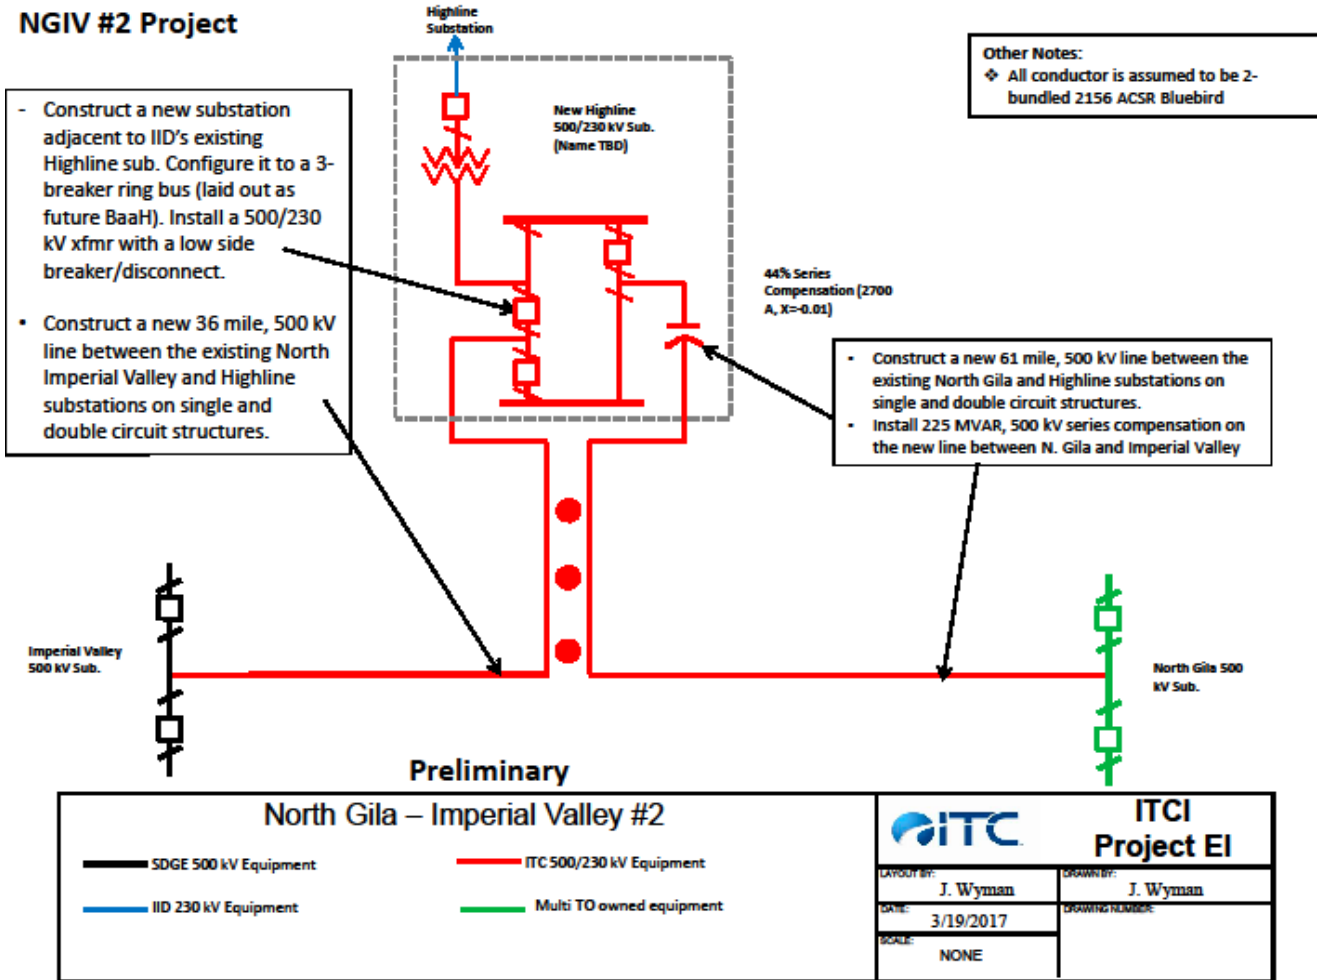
NGIV #2 Project

Highline Substation

New Highline 500/230 kV Sub. (Name TBD)

Other Notes:
❖ All conductor is assumed to be 2-bundled 2156 ACSR Bluebird

- Construct a new substation adjacent to IID's existing Highline sub. Configure it to a 3-breaker ring bus (laid out as future BaaH). Install a 500/230 kV xfmr with a low side breaker/disconnect.

• Construct a new 36 mile, 500 kV line between the existing North Imperial Valley and Highline substations on single and double circuit structures.

44% Series Compensation (2700 A, X=-0.01)

• Construct a new 61 mile, 500 kV line between the existing North Gila and Highline substations on single and double circuit structures.
• Install 225 MVAR, 500 kV series compensation on the new line between N. Gila and Imperial Valley

Imperial Valley 500 kV Sub.

North Gila 500 kV Sub.

Preliminary

North Gila – Imperial Valley #2

SDGE 500 kV Equipment
ITC 500/230 kV Equipment
IID 230 kV Equipment
Multi TO owned equipment

ITC

ITCI Project EI

LAYOUT BY: J. Wyman
DRAWN BY: J. Wyman
DATE: 3/19/2017
DRAWING NUMBER:
SCALE: NONE